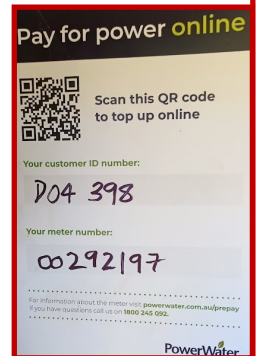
Pay for power online

Scan this QR code to top up online

Your customer ID number:

D04 398

Your meter number:

00292197

For information about the meter visit powerwater.com.au/prepay
If you have questions call us on 1800 245 092.

PowerWater